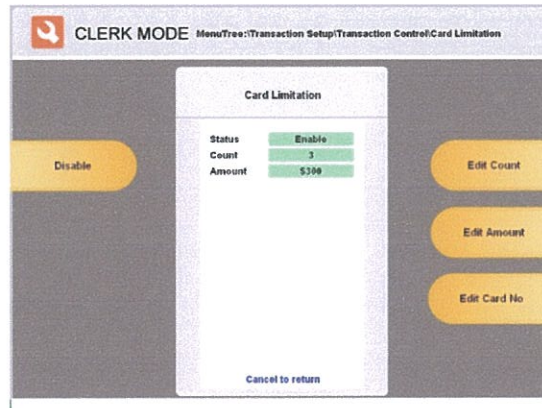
CLERK MODE MenuTree:\Transaction Setup\Transaction Control\Card Limitation

Card Limitation

| Status | Enable |
|---|---|
| Count | 3 |
| Amount | $300 |

Disable

Edit Count

Edit Amount

Edit Card No

Cancel to return